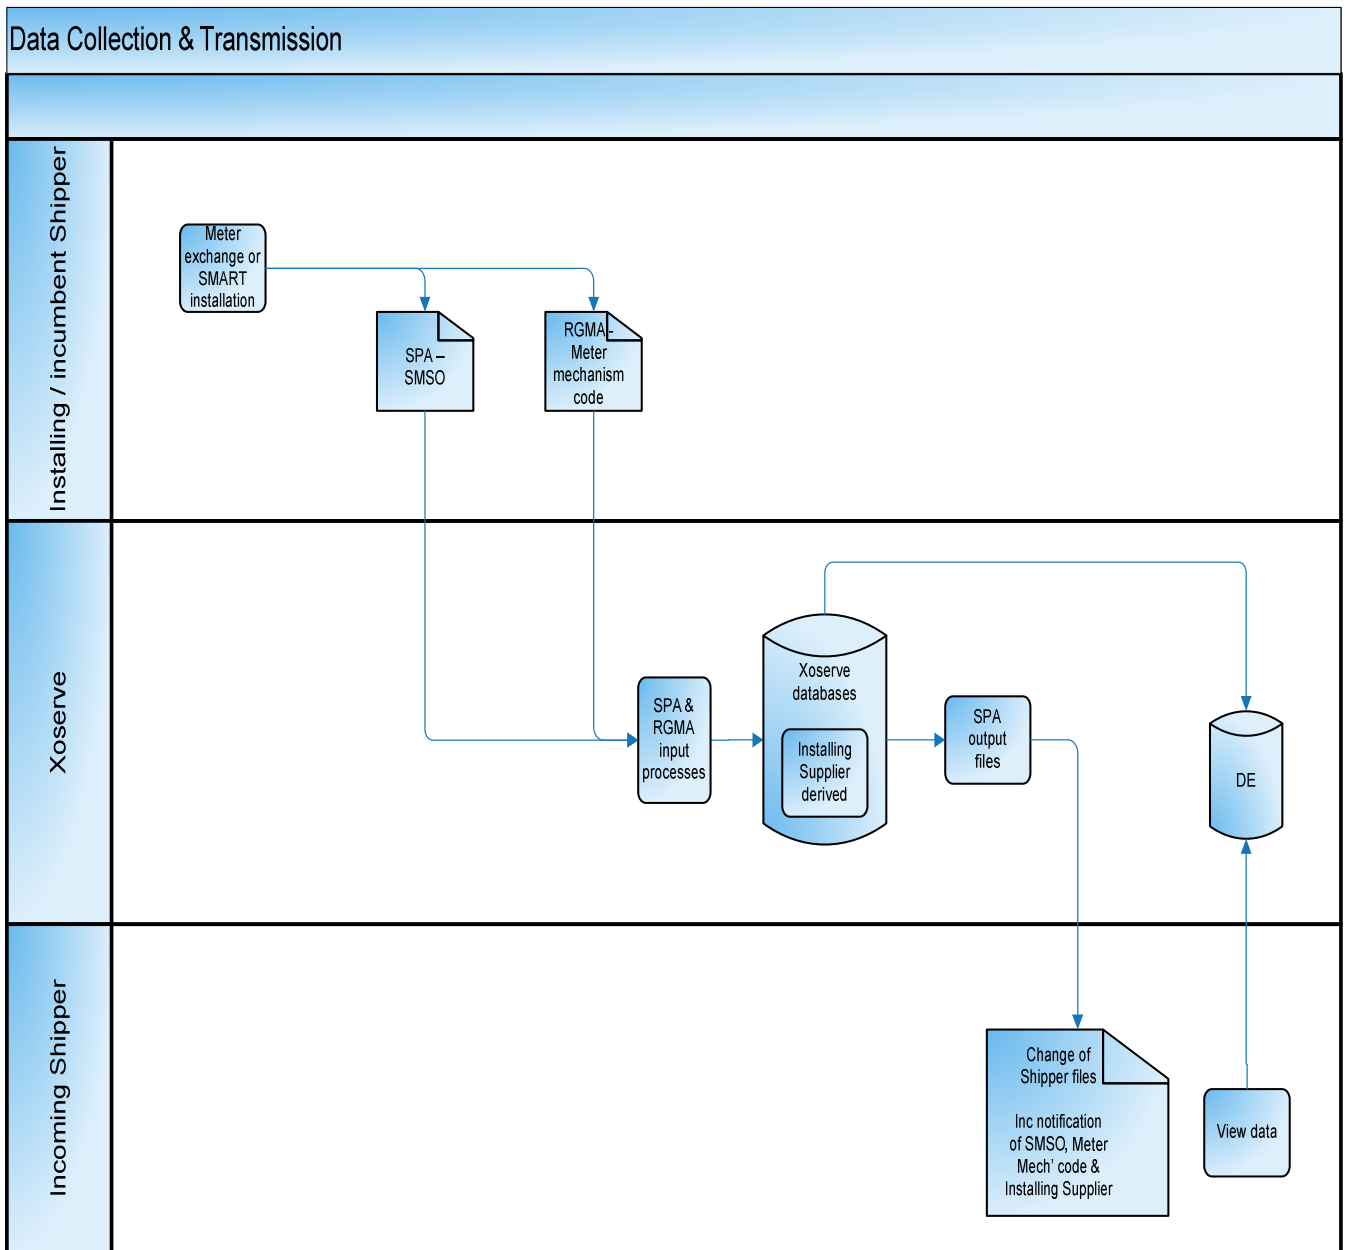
Data Collection & Transmission

Installing / incumbent Shipper

Meter exchange or SMART installation

SPA – SMSO

RGMA-Meter mechanism code

Xoserve

SPA & RGMA input processes

Xoserve databases

Installing Supplier derived

SPA output files

DE

Incoming Shipper

Change of Shipper files

Inc notification of SMSO, Meter Mech' code & Installing Supplier

View data